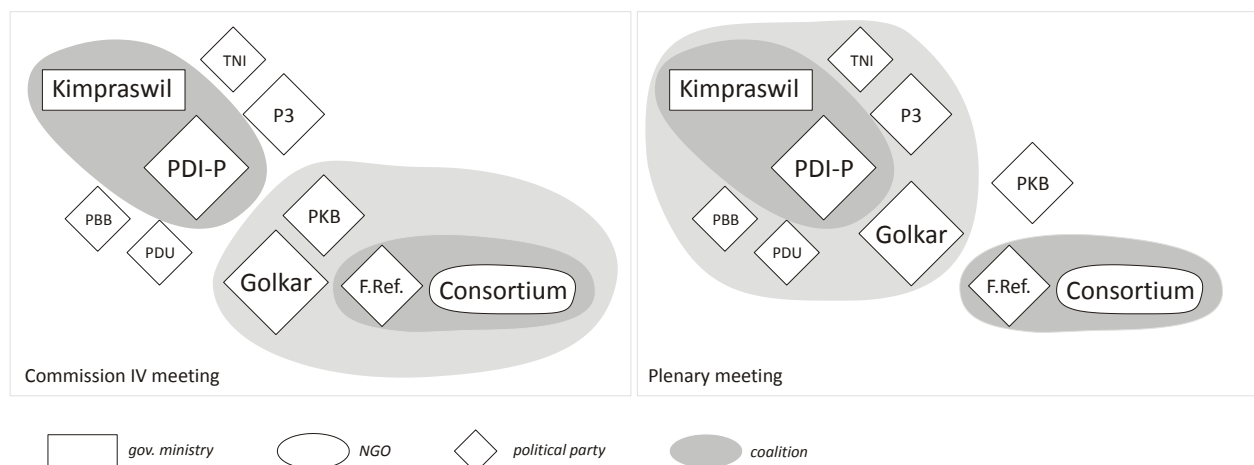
TNI
Kimpraswil
P3
PDI-P
PBB
PKB
PDU
Golkar
F.Ref.
Consortium
Commission IV meeting

TNI
Kimpraswil
P3
PDI-P
PKB
PBB
Golkar
PDU
F.Ref.
Consortium
Plenary meeting

gov. ministry
NGO
political party
coalition